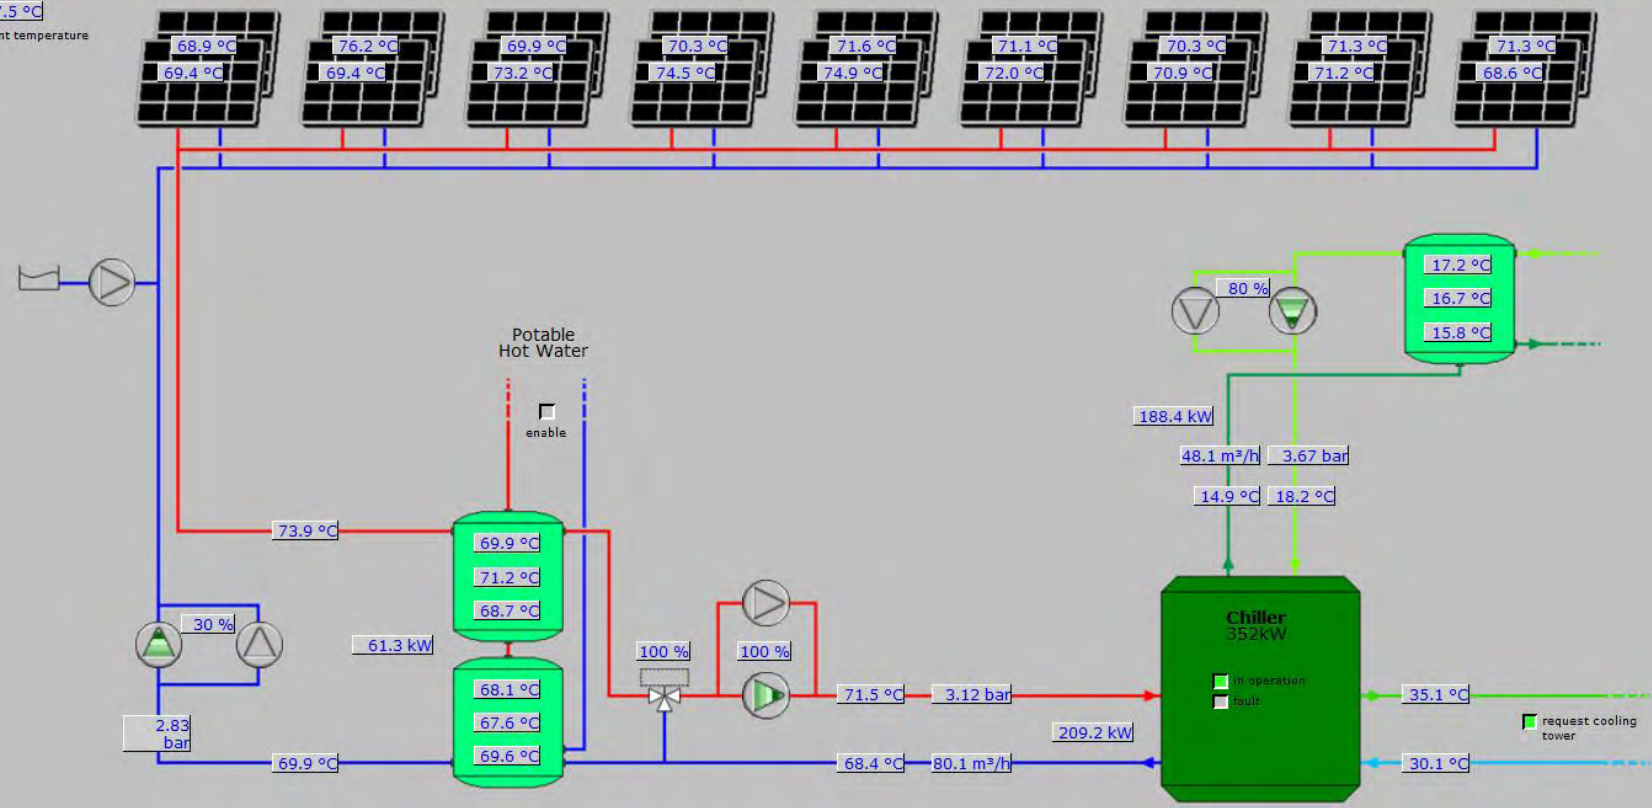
.5 °C
nt temperature

68.9 °C
69.4 °C
76.2 °C
69.4 °C
69.9 °C
73.2 °C
70.3 °C
74.5 °C
71.6 °C
74.9 °C
71.1 °C
72.0 °C
70.3 °C
70.9 °C
71.3 °C
71.2 °C
71.3 °C
68.6 °C

Potable
Hot Water

enable

80 %

17.2 °C
16.7 °C
15.8 °C

188.4 kW
48.1 m³/h
3.67 bar
14.9 °C
18.2 °C

73.9 °C
69.9 °C
71.2 °C
68.7 °C

30 %
61.3 kW

68.1 °C
67.6 °C
69.6 °C

100 %
100 %

71.5 °C
3.12 bar

Chiller
352kW
in operation
fault

35.1 °C
request cooling tower

209.2 kW

2.83 bar
69.9 °C
68.4 °C
80.1 m³/h
30.1 °C